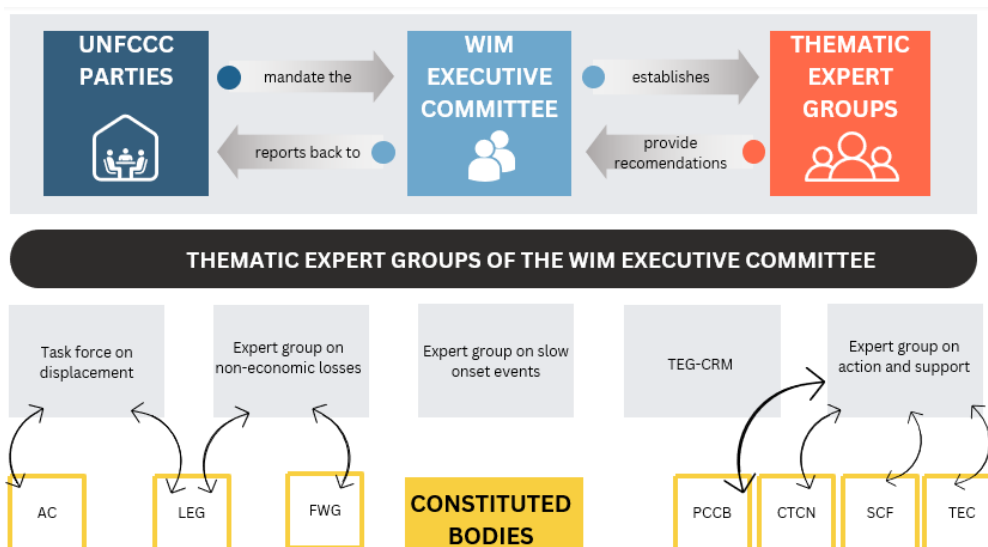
UNFCCC PARTIES

mandate the

reports back to

WIM EXECUTIVE COMMITTEE

establishes

provide recomendations

THEMATIC EXPERT GROUPS

THEMATIC EXPERT GROUPS OF THE WIM EXECUTIVE COMMITTEE

Task force on displacement

Expert group on non-economic losses

Expert group on slow onset events

TEG-CRM

Expert group on action and support

AC

LEG

FWG

CONSTITUTED BODIES

PCCB

CTCN

SCF

TEC